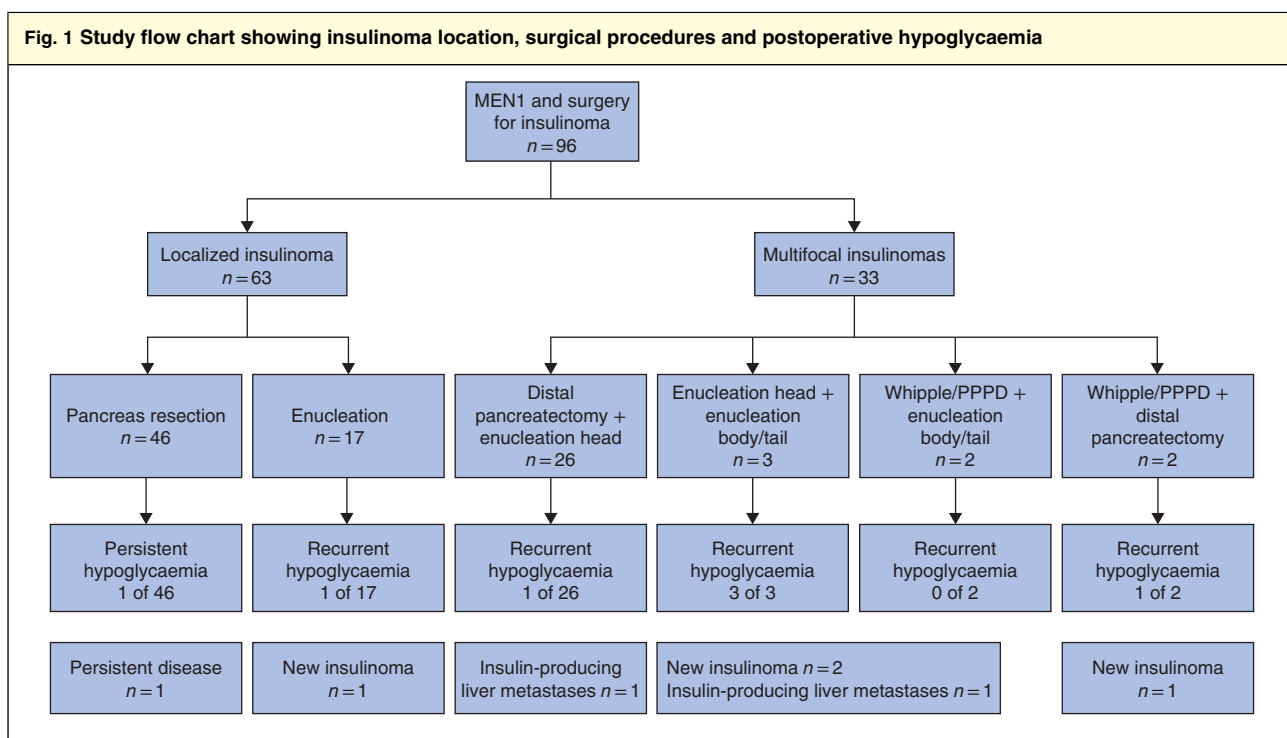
Fig. 1 Study flow chart showing insulinoma location, surgical procedures and postoperative hypoglycaemia

MEN1 and surgery for insulinoma
$n = 96$

Localized insulinoma
$n = 63$

Multifocal insulinomas
$n = 33$

Pancreas resection
$n = 46$

Enucleation
$n = 17$

Distal pancreatectomy + enucleation head
$n = 26$

Enucleation head + enucleation body/tail
$n = 3$

Whipple/PPPD + enucleation body/tail
$n = 2$

Whipple/PPPD + distal pancreatectomy
$n = 2$

Persistent hypoglycaemia
1 of 46

Recurrent hypoglycaemia
1 of 17

Recurrent hypoglycaemia
1 of 26

Recurrent hypoglycaemia
3 of 3

Recurrent hypoglycaemia
0 of 2

Recurrent hypoglycaemia
1 of 2

Persistent disease
$n = 1$

New insulinoma
$n = 1$

Insulin-producing liver metastases $n = 1$

New insulinoma $n = 2$
Insulin-producing liver metastases $n = 1$

New insulinoma
$n = 1$